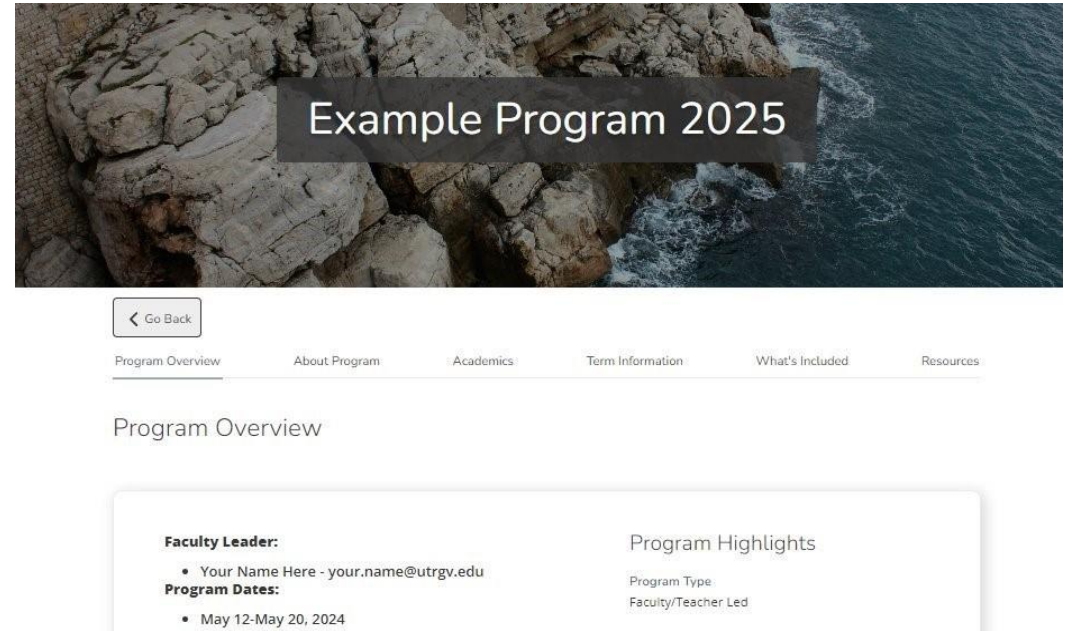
Example Program 2025

Go Back

Program Overview
About Program
Academics
Term Information
What's Included
Resources

Program Overview

Faculty Leader:

- Your Name Here - your.name@utrgv.edu

Program Dates:

- May 12-May 20, 2024

Program Highlights

Program Type
Faculty/Teacher Led